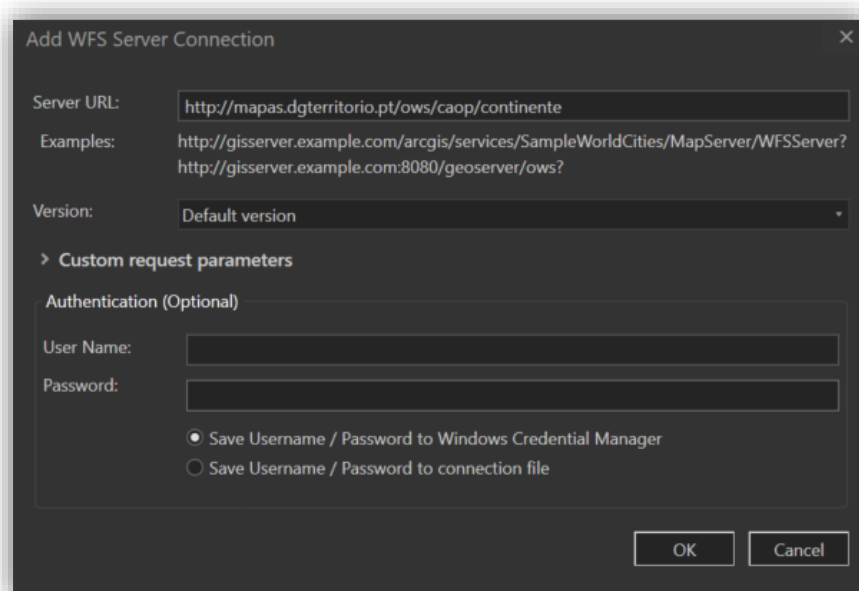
Add WFS Server Connection

×

Server URL: http://mapas.dgterritorio.pt/ows/caop/continente

Examples: http://gisserver.example.com/arcgis/services/SampleWorldCities/MapServer/WFSServer?
http://gisserver.example.com:8080/geoserver/ows?

Version: Default version

> Custom request parameters

Authentication (Optional)

User Name:

Password:

Save Username / Password to Windows Credential Manager

Save Username / Password to connection file

OK

Cancel